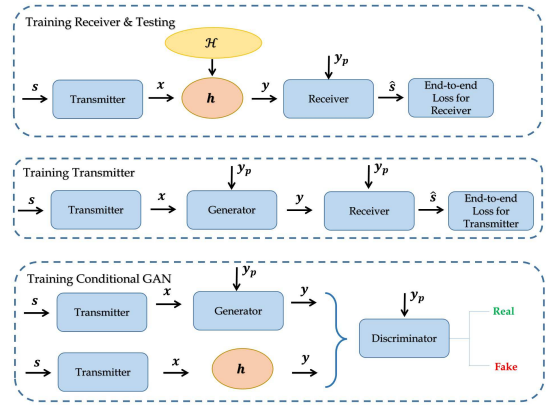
Training Receiver & Testing

$\mathcal{H}$

$s$ Transmitter $x$ $h$ $y$ $y_p$ Receiver $\hat{s}$ End-to-end Loss for Receiver

Training Transmitter

$s$ Transmitter $x$ $y_p$ Generator $y$ $y_p$ Receiver $\hat{s}$ End-to-end Loss for Transmitter

Training Conditional GAN

$s$ Transmitter $x$ $y_p$ Generator $y$

$s$ Transmitter $x$ $h$ $y$

$y_p$ Discriminator

Real

Fake